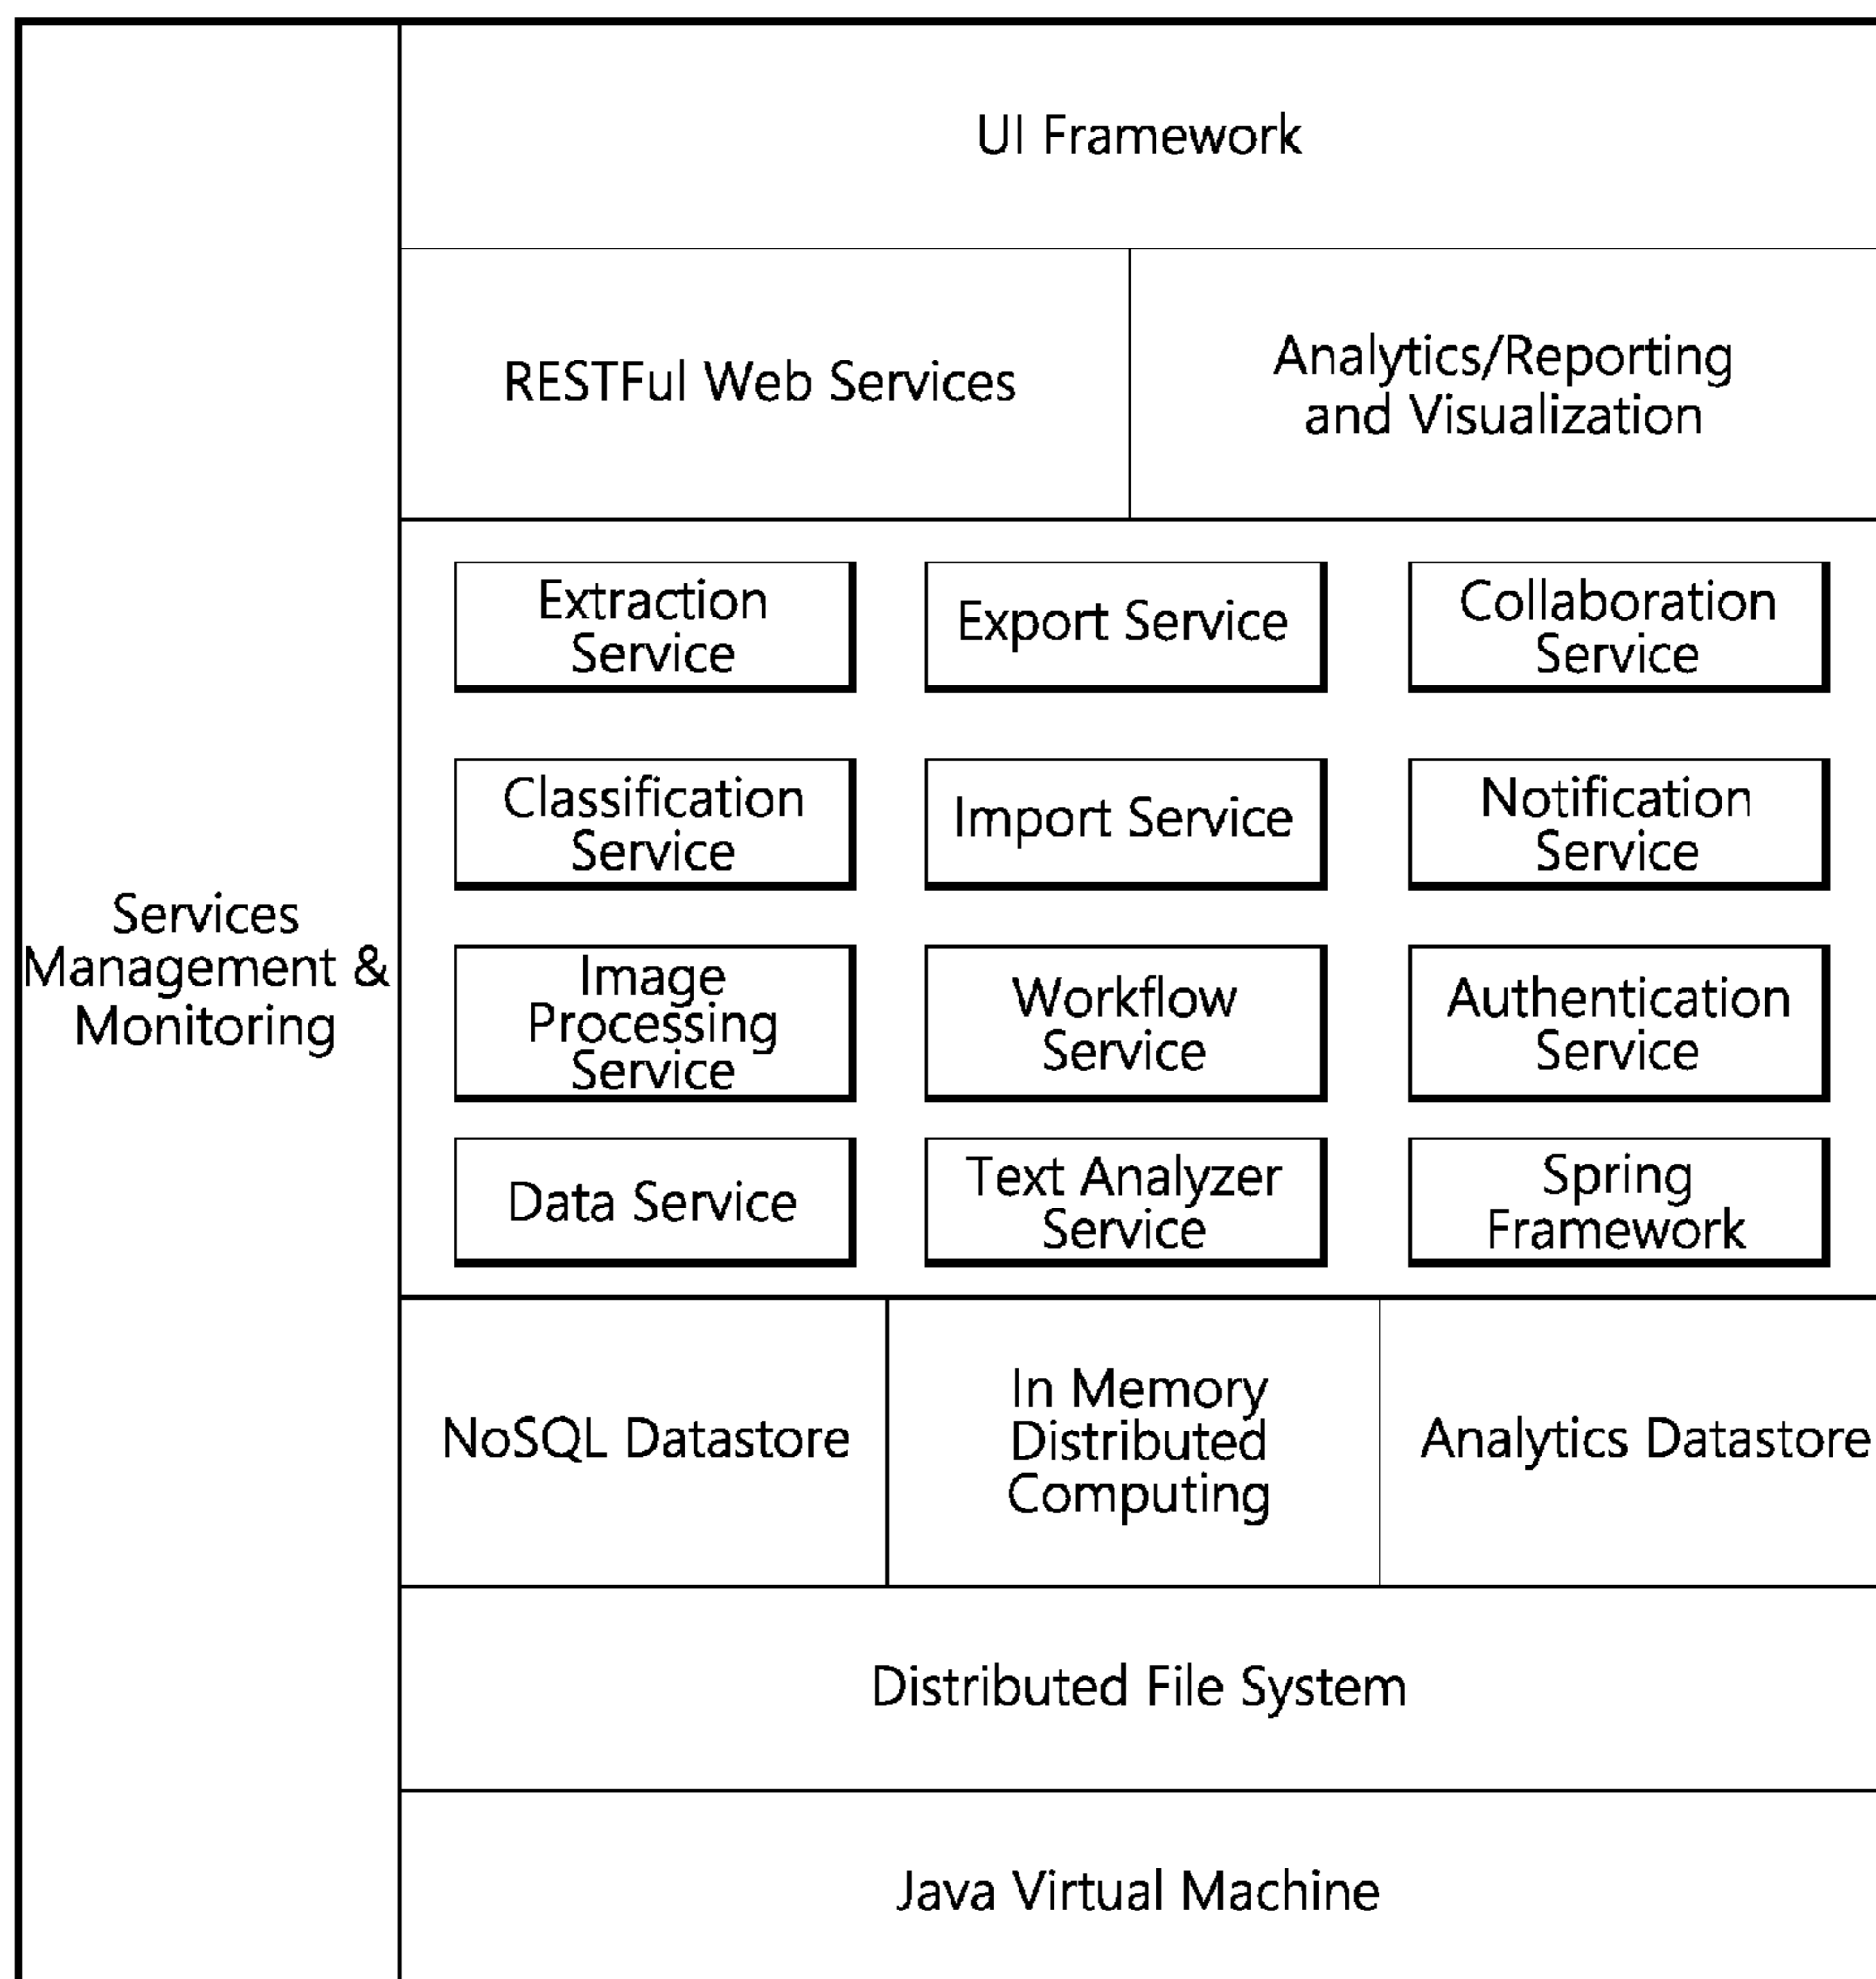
Services Management & Monitoring

UI Framework

RESTFul Web Services

Analytics/Reporting and Visualization

Extraction Service

Export Service

Collaboration Service

Classification Service

Import Service

Notification Service

Image Processing Service

Workflow Service

Authentication Service

Data Service

Text Analyzer Service

Spring Framework

NoSQL Datastore

In Memory Distributed Computing

Analytics Datastore

Distributed File System

Java Virtual Machine